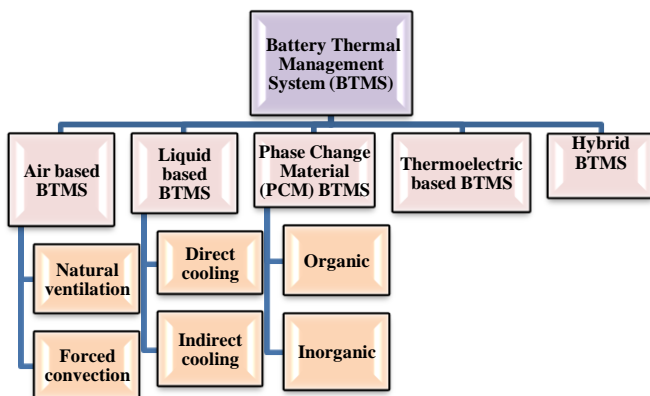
Battery Thermal Management System (BTMS)

Air based BTMS

Natural ventilation

Forced convection

Liquid based BTMS

Direct cooling

Indirect cooling

Phase Change Material (PCM) BTMS

Organic

Inorganic

Thermoelectric based BTMS

Hybrid BTMS